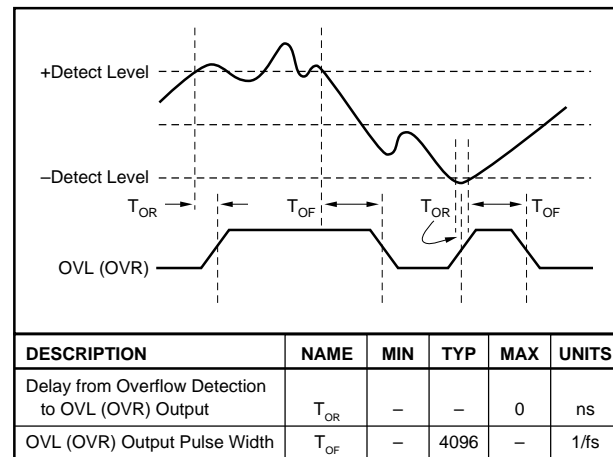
+Detect Level

–Detect Level

$T_{OR}$

$T_{OF}$

$T_{OR}$

$T_{OF}$

OVL (OVR)

| DESCRIPTION | NAME | MIN | TYP | MAX | UNITS |
|---|---|---|---|---|---|
| Delay from Overflow Detection to OVL (OVR) Output | $T_{OR}$ | – | – | 0 | ns |
| OVL (OVR) Output Pulse Width | $T_{OF}$ | – | 4096 | – | 1/fs |